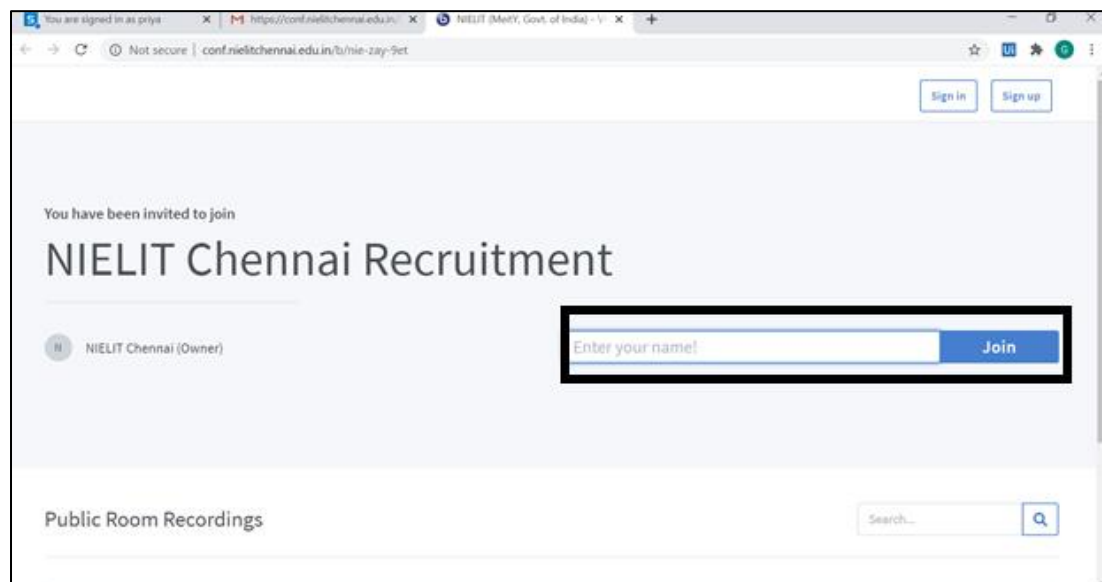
You are signed in as priya
M https://conf.nielitchennai.edu.in/
NIELIT (MeitY, Govt. of India) - V

Not secure | conf.nielitchennai.edu.in/b/nie-zay-9et

Sign in
Sign up

You have been invited to join

NIELIT Chennai Recruitment

N NIELIT Chennai (Owner)

Enter your name!
Join

Public Room Recordings

Search...